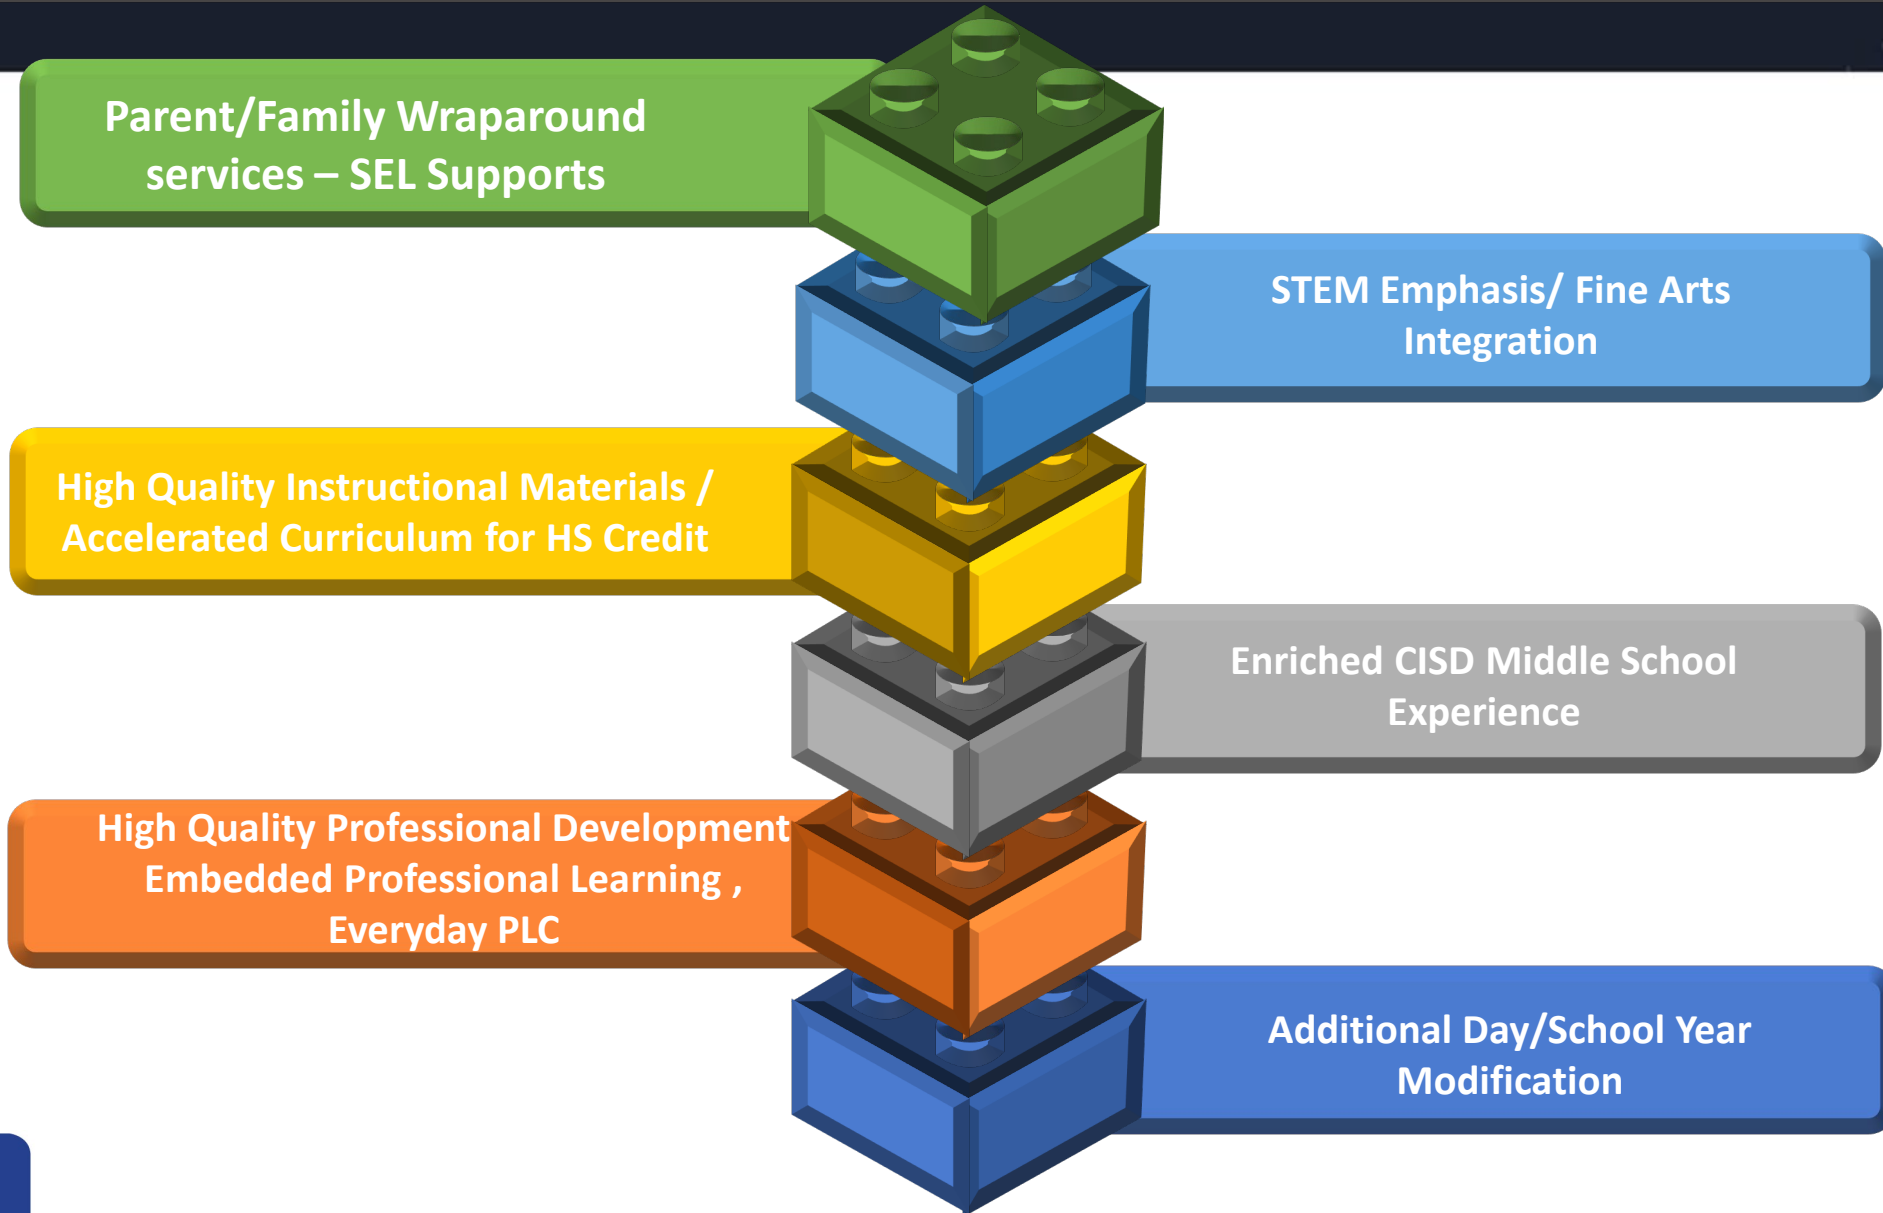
Parent/Family Wraparound services – SEL Supports

STEM Emphasis/ Fine Arts Integration

High Quality Instructional Materials / Accelerated Curriculum for HS Credit

Enriched CISD Middle School Experience

High Quality Professional Development Embedded Professional Learning , Everyday PLC

Additional Day/School Year Modification